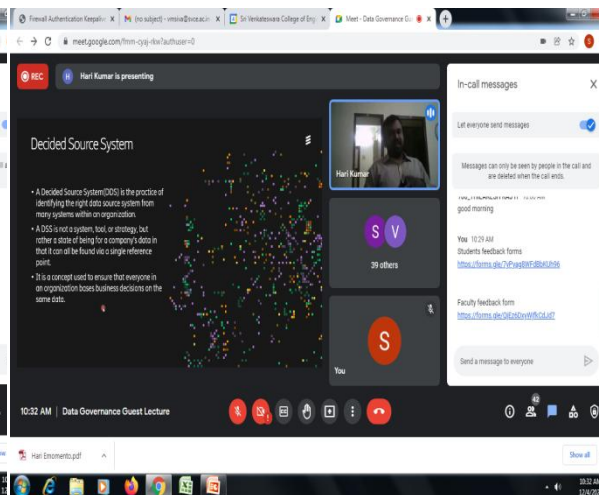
Firewall Authentication Keepalive | (no subject) - vmsiva@svce.ac.in | Sri Venkateswara College of Engi | Meet - Data Governance Gu

meet.google.com/fmm-cyaj-rkw?authuser=0

REC

Hari Kumar is presenting

Decided Source System

• A Decided Source System(DDS) is the practice of identifying the right data source system from many systems within an organization.

• A DSS is not a system, tool, or strategy, but rather a state of being for a company's data in that it can all be found via a single reference point.

• It is a concept used to ensure that everyone in an organization bases business decisions on the same data.

Hari Kumar

S V

39 others

S

You

In-call messages

Let everyone send messages

Messages can only be seen by people in the call and are deleted when the call ends.

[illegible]

good morning

You 10:29 AM

Students feedback forms

https://forms.gle/7vPuag8WFdBbKUh96

Faculty feedback form

https://forms.gle/DiE26DxyWfkCzLjd7

Send a message to everyone

10:32 AM | Data Governance Guest Lecture

42

Hari Emomento.pdf

Show all

10:32 AM

12/4/20